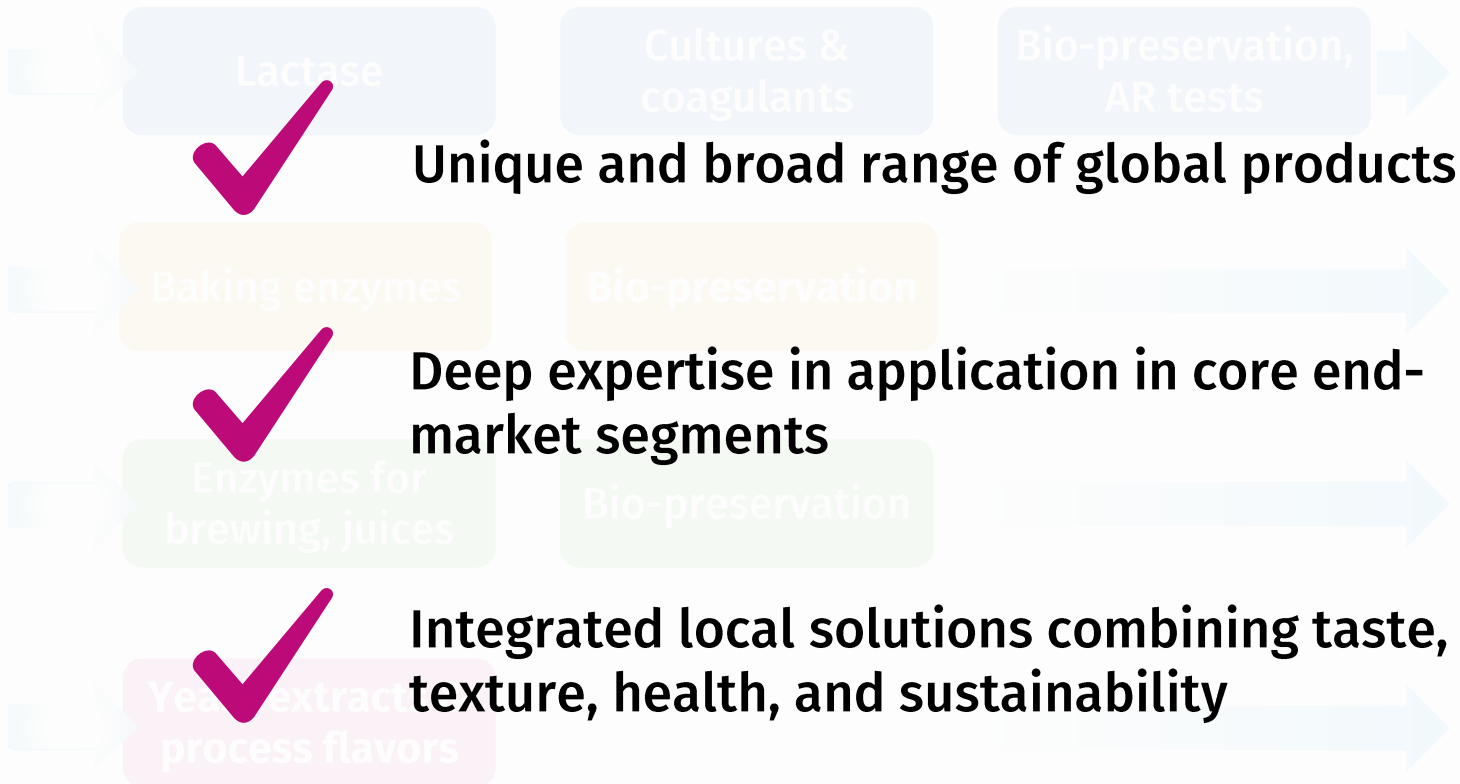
Lactase

Cultures & coagulants

Bio-preservation, AR tests

Unique and broad range of global products

Baking enzymes

Bio-preservation

Deep expertise in application in core end-market segments

Enzymes for brewing, juices

Bio-preservation

Integrated local solutions combining taste, texture, health, and sustainability

Yea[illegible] extract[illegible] process flavors